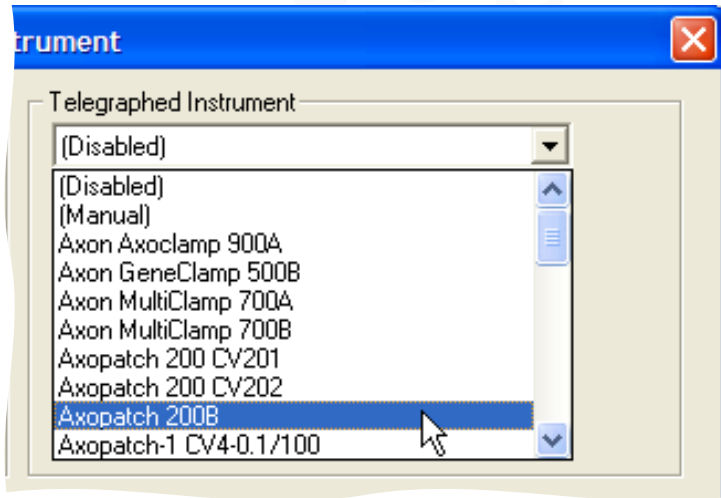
trument

Telegraphed Instrument

(Disabled)

(Disabled)
(Manual)
Axon Axoclamp 900A
Axon GeneClamp 500B
Axon MultiClamp 700A
Axon MultiClamp 700B
Axopatch 200 CV201
Axopatch 200 CV202
Axopatch 200B
Axopatch-1 CV4-0.1/100